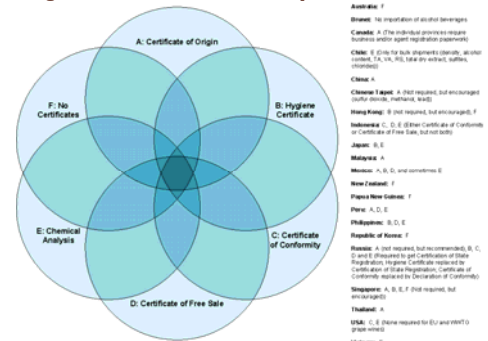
A: Certificate of Origin

B: Hygiene Certificate

C: Certificate of Conformity

D: Certificate of Free Sale

E: Chemical Analysis

F: No Certificates

Australia: F

Brunei: No importation of alcohol beverages

Canada: A (The individual provinces require business and/or agent registration paperwork)

Chile: E (Only for bulk shipments (density, alcohol content, TA, VA, RS, total dry extract, sulfites, chlorides))

China: A

Chinese Taipei: A (Not required, but encouraged (sulfur dioxide, methanol, lead))

Hong Kong: B (Not required, but encouraged); F

Indonesia: C, D, E (Either Certificate of Conformity or Certificate of Free Sale, but not both)

Japan: B, E

Malaysia: A

Mexico: A, B, D, and sometimes E

New Zealand: F

Papua New Guinea: F

Peru: A, D, E

Philippines: B, D, E

Republic of Korea: F

Russia: A (not required, but recommended), B, C, D and E (Required to get Certification of State Registration, Hygiene Certificate replaced by Certification of State Registration; Certificate of Conformity replaced by Declaration of Conformity)

Singapore: A, B, E, F (Not required, but encouraged)

Thailand: A

USA: C, E (None required for EU and WWTG grape wines)

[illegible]